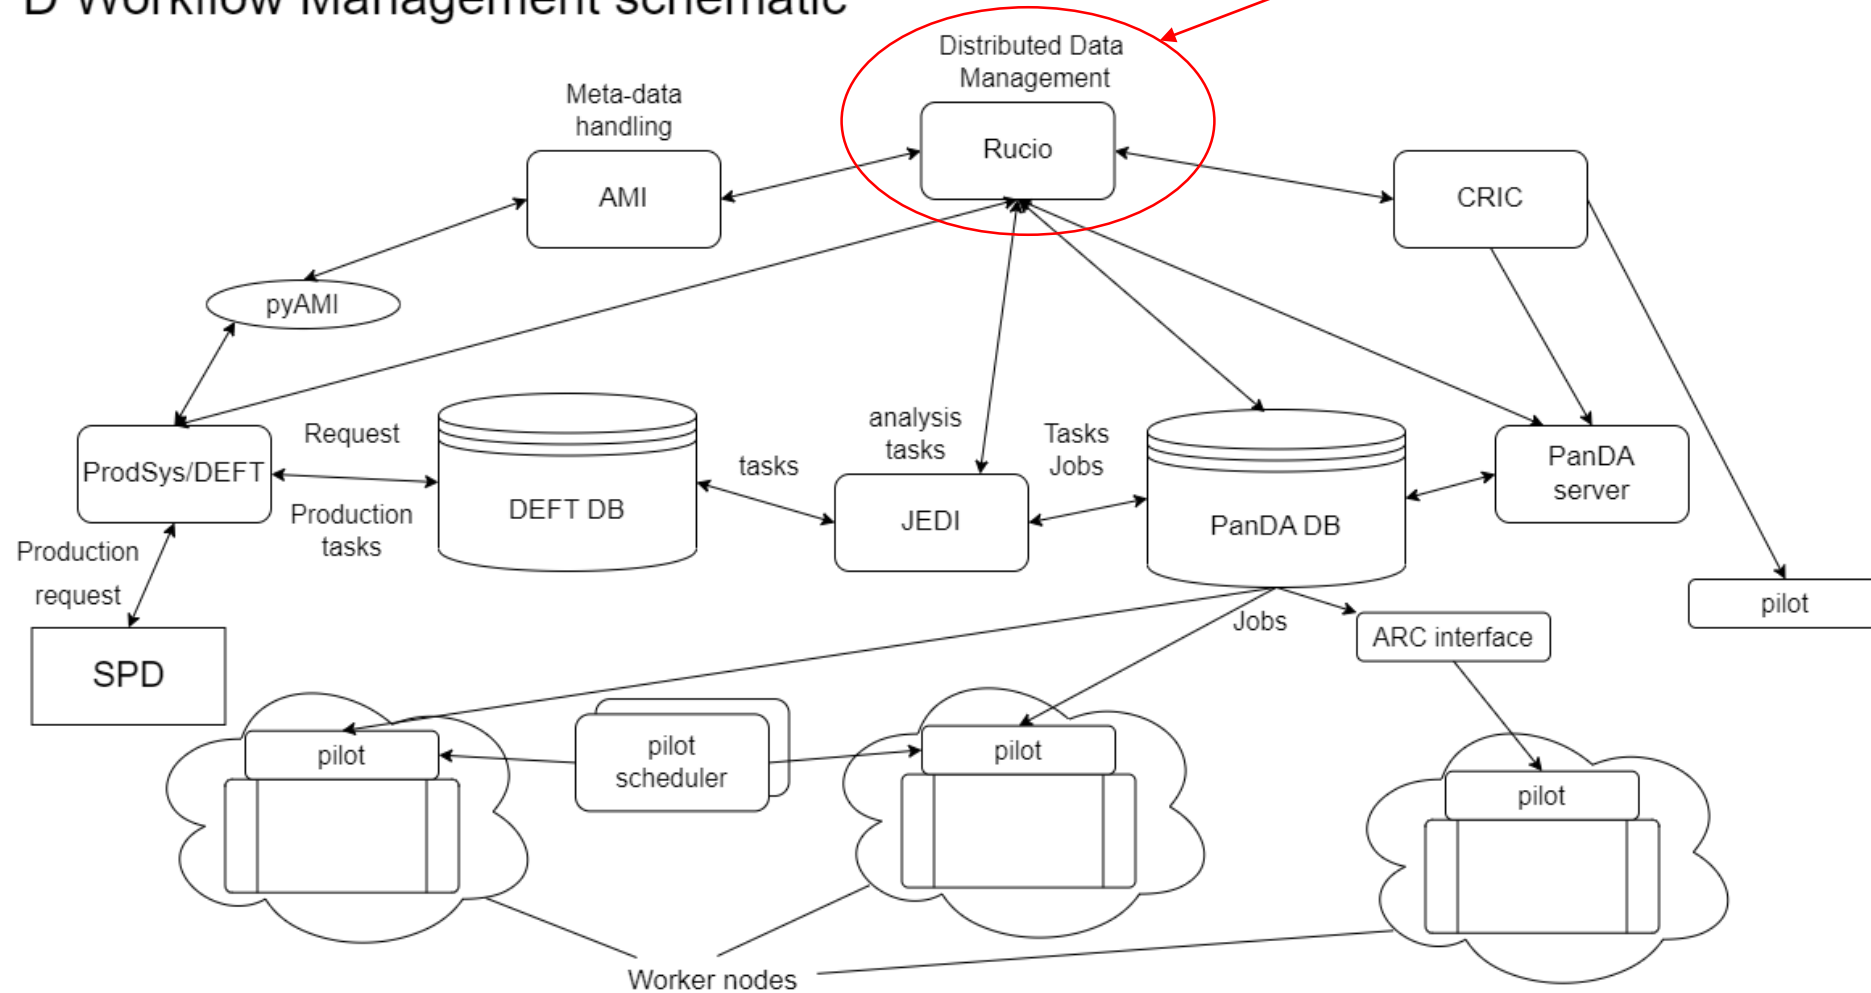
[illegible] Workflow Management schematic

Distributed Data Management

Rucio

Meta-data handling

AMI

CRIC

pyAMI

ProdSys/DEFT

Request

Production tasks

DEFT DB

tasks

analysis tasks

JEDI

Tasks Jobs

PanDA DB

PanDA server

Production request

SPD

Jobs

ARC interface

pilot

pilot

pilot scheduler

pilot

pilot

Worker nodes